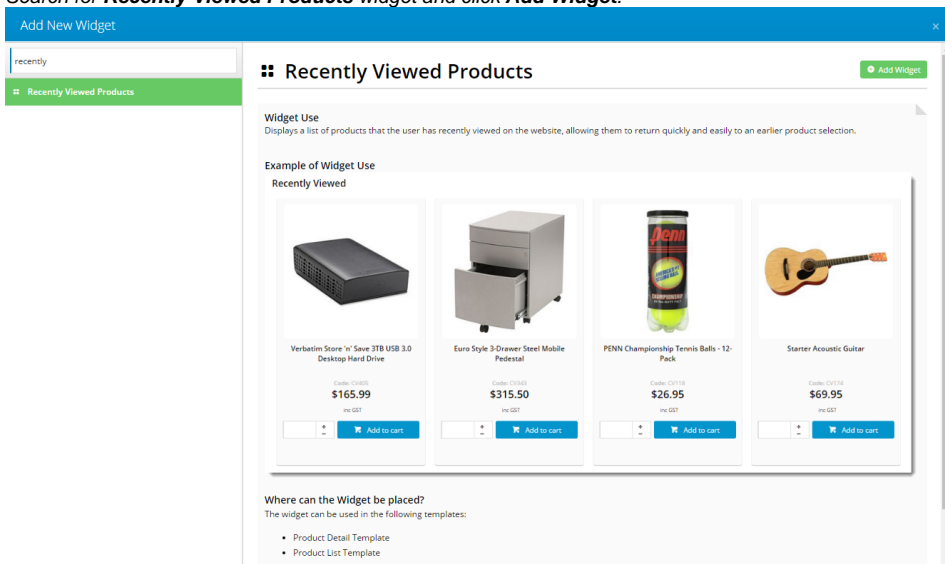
Search for **Recently Viewed Products** widget and click **Add Widget**.

Add New Widget

×

recently

Recently Viewed Products

Recently Viewed Products

Add Widget

Widget Use

Displays a list of products that the user has recently viewed on the website, allowing them to return quickly and easily to an earlier product selection.

Example of Widget Use

Recently Viewed

Verbatim Store 'n' Save 3TB USB 3.0 Desktop Hard Drive

Code: CV405

$165.99

inc GST

Add to cart

Euro Style 3-Drawer Steel Mobile Pedestal

Code: CV343

$315.50

inc GST

Add to cart

PENN Championship Tennis Balls - 12-Pack

Code: CV118

$26.95

inc GST

Add to cart

Starter Acoustic Guitar

Code: CV174

$69.95

inc GST

Add to cart

Where can the Widget be placed?

The widget can be used in the following templates:

• Product Detail Template
• Product List Template